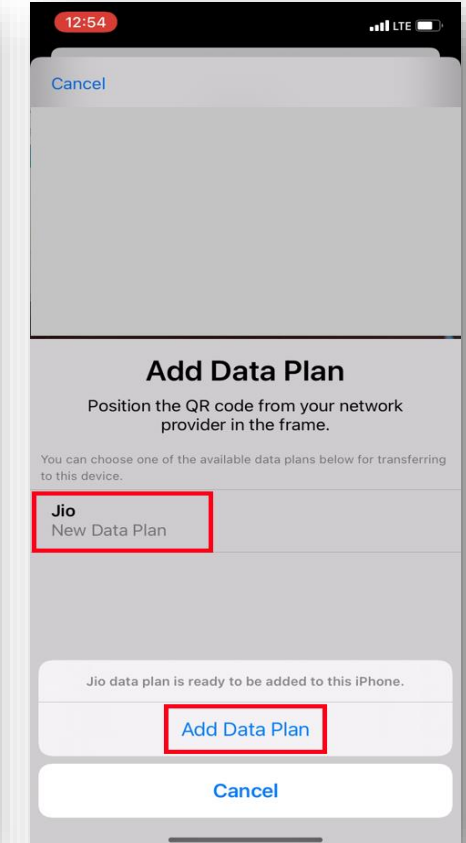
12:54

LTE

Cancel

Add Data Plan

Position the QR code from your network provider in the frame.

You can choose one of the available data plans below for transferring to this device.

Jio
New Data Plan

Jio data plan is ready to be added to this iPhone.

Add Data Plan

Cancel